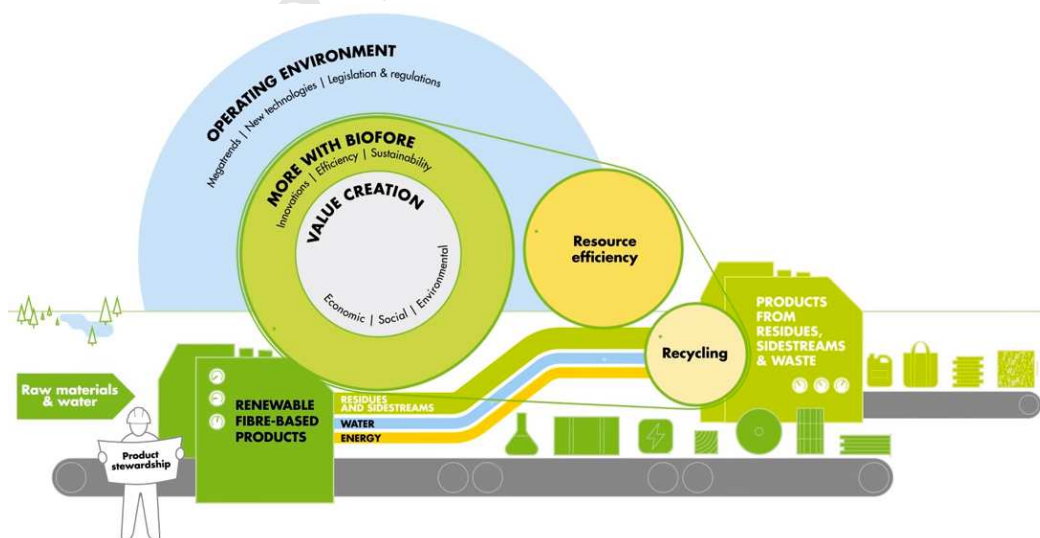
OPERATING ENVIRONMENT
Megatrends | New technologies | Legislation & regulations

MORE WITH BIOFORE
Innovations | Efficiency | Sustainability

VALUE CREATION
Economic | Social | Environmental

Resource efficiency

Recycling

PRODUCTS FROM RESIDUES, SIDESTREAMS & WASTE

Raw materials & water

RENEWABLE FIBRE-BASED PRODUCTS

RESIDUES AND SIDESTREAMS
WATER
ENERGY

Product stewardship